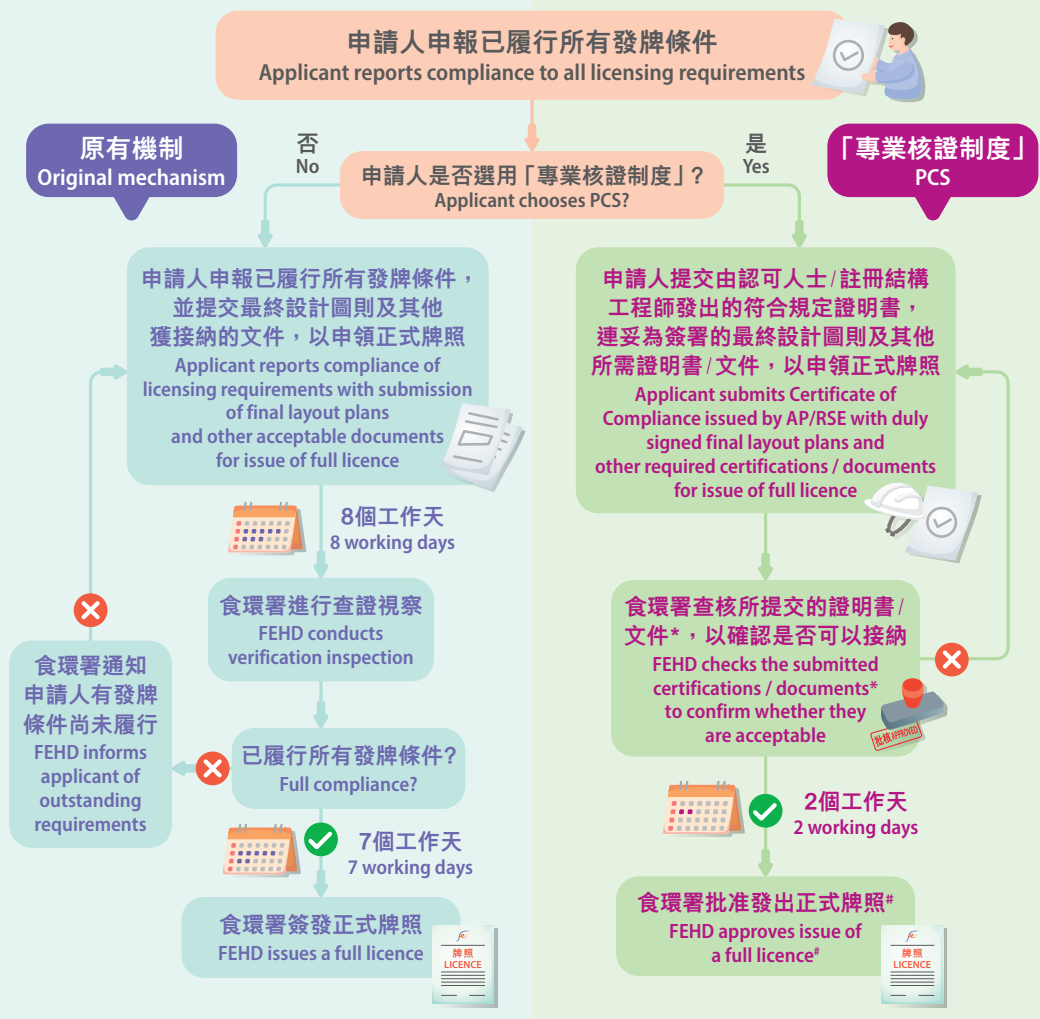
申請人申報已履行所有發牌條件
Applicant reports compliance to all licensing requirements

原有機制
Original mechanism

否
No

申請人是否選用「專業核證制度」？
Applicant chooses PCS?

是
Yes

「專業核證制度」
PCS

申請人申報已履行所有發牌條件，並提交最終設計圖則及其他獲接納的文件，以申領正式牌照
Applicant reports compliance of licensing requirements with submission of final layout plans and other acceptable documents for issue of full licence

8個工作天
8 working days

食環署進行查證視察
FEHD conducts verification inspection

食環署通知申請人有發牌條件尚未履行
FEHD informs applicant of outstanding requirements

已履行所有發牌條件?
Full compliance?

7個工作天
7 working days

食環署簽發正式牌照
FEHD issues a full licence

牌照
LICENCE

申請人提交由認可人士/註冊結構工程師發出的符合規定證明書，連妥為簽署的最終設計圖則及其他所需證明書/文件，以申領正式牌照
Applicant submits Certificate of Compliance issued by AP/RSE with duly signed final layout plans and other required certifications / documents for issue of full licence

食環署查核所提交的證明書/文件*，以確認是否可以接納
FEHD checks the submitted certifications / documents* to confirm whether they are acceptable

批核 APPROVED

2個工作天
2 working days

食環署批准發出正式牌照#
FEHD approves issue of a full licence#

牌照
LICENCE